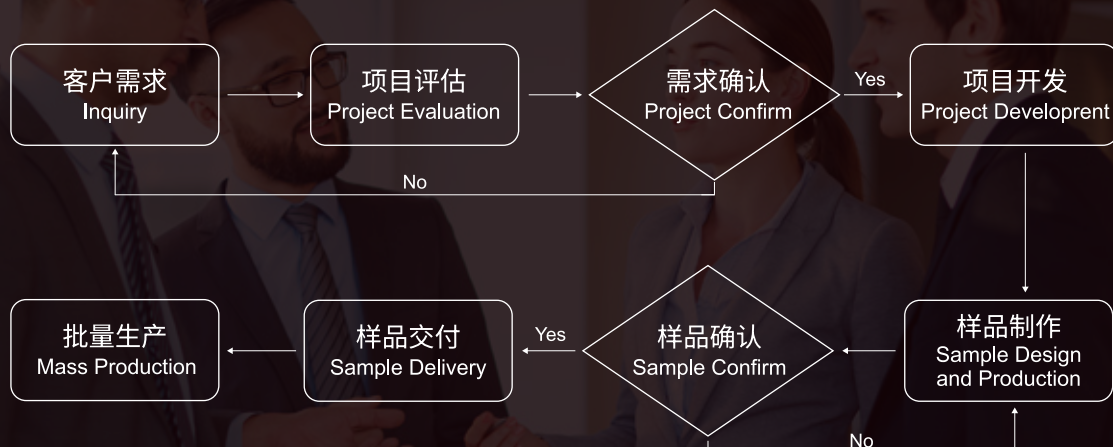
客户需求
Inquiry

项目评估
Project Evaluation

需求确认
Project Confirm

Yes

项目开发
Project Developrent

No

样品制作
Sample Design and Production

样品确认
Sample Confirm

Yes

样品交付
Sample Delivery

批量生产
Mass Production

No